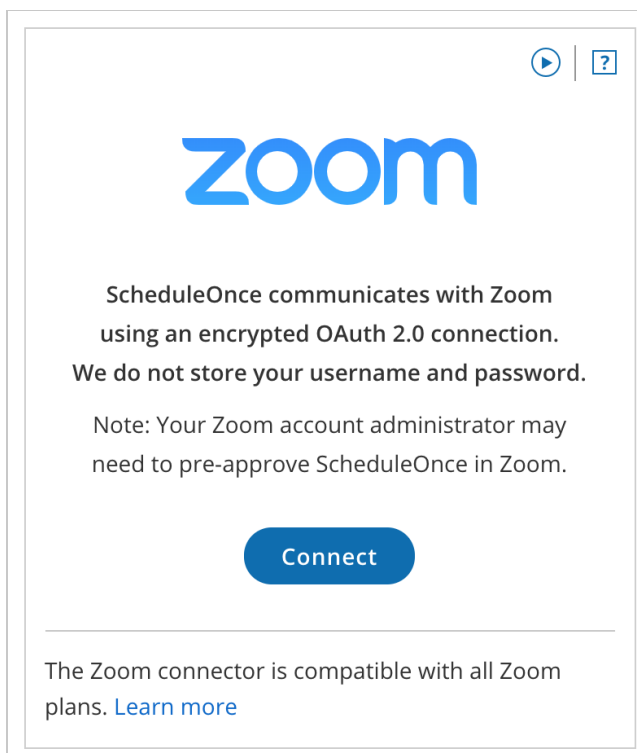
?

zoom

ScheduleOnce communicates with Zoom using an encrypted OAuth 2.0 connection. We do not store your username and password.

Note: Your Zoom account administrator may need to pre-approve ScheduleOnce in Zoom.

Connect

The Zoom connector is compatible with all Zoom plans. Learn more